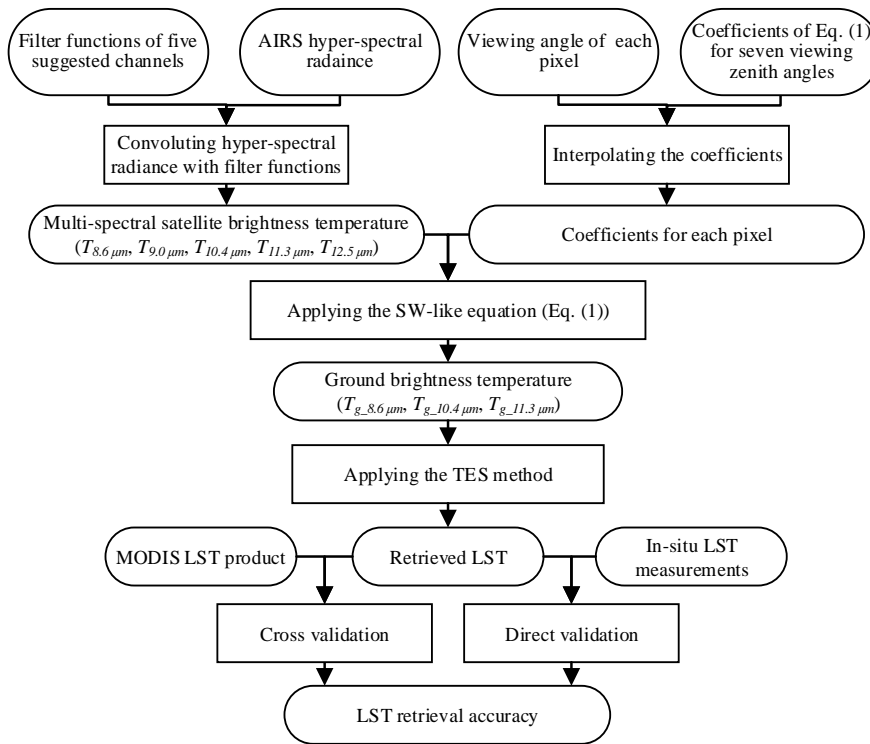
Filter functions of five suggested channels

AIRS hyper-spectral radaince

Viewing angle of each pixel

Coefficients of Eq. (1) for seven viewing zenith angles

Convoluting hyper-spectral radiance with filter functions

Interpolating the coefficients

Multi-spectral satellite brightness temperature ($T_{8.6\,\mu m}$, $T_{9.0\,\mu m}$, $T_{10.4\,\mu m}$, $T_{11.3\,\mu m}$, $T_{12.5\,\mu m}$)

Coefficients for each pixel

Applying the SW-like equation (Eq. (1))

Ground brightness temperature ($T_{g\_8.6\,\mu m}$, $T_{g\_10.4\,\mu m}$, $T_{g\_11.3\,\mu m}$)

Applying the TES method

MODIS LST product

Retrieved LST

In-situ LST measurements

Cross validation

Direct validation

LST retrieval accuracy